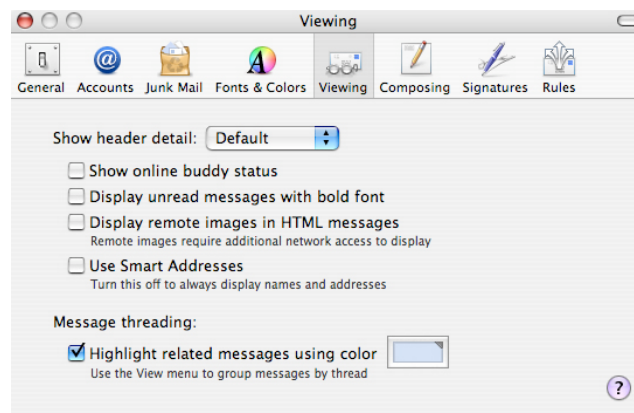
Viewing

General Accounts Junk Mail Fonts & Colors Viewing Composing Signatures Rules

Show header detail: Default

Show online buddy status

Display unread messages with bold font

Display remote images in HTML messages
Remote images require additional network access to display

Use Smart Addresses
Turn this off to always display names and addresses

Message threading:

Highlight related messages using color
Use the View menu to group messages by thread

?